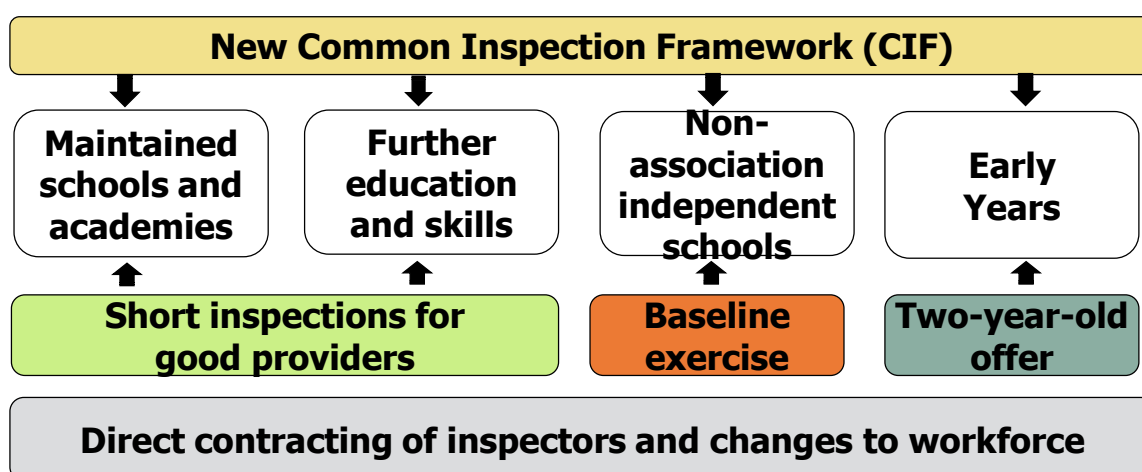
New Common Inspection Framework (CIF)

Maintained schools and academies

Further education and skills

Non-association independent schools

Early Years

Short inspections for good providers

Baseline exercise

Two-year-old offer

Direct contracting of inspectors and changes to workforce